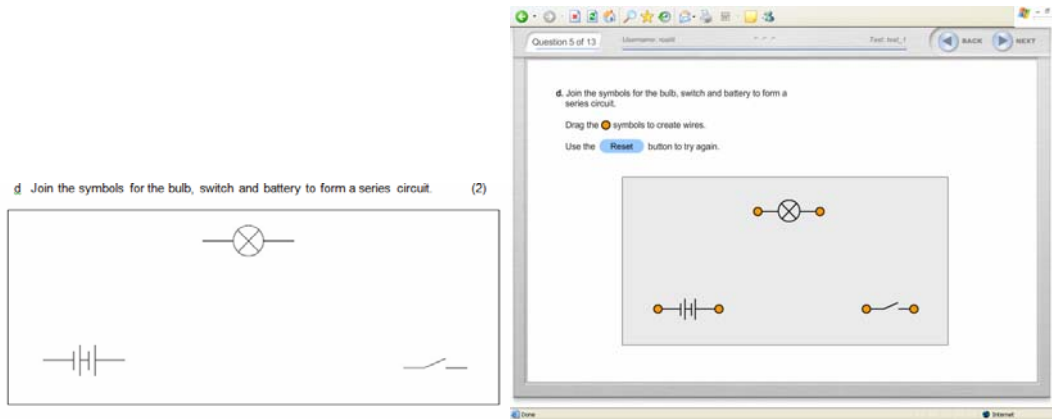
d Join the symbols for the bulb, switch and battery to form a series circuit. (2)

Question 5 of 13 Username: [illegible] Test: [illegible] BACK NEXT

d. Join the symbols for the bulb, switch and battery to form a series circuit.

Drag the symbols to create wires.

Use the Reset button to try again.

Done Internet